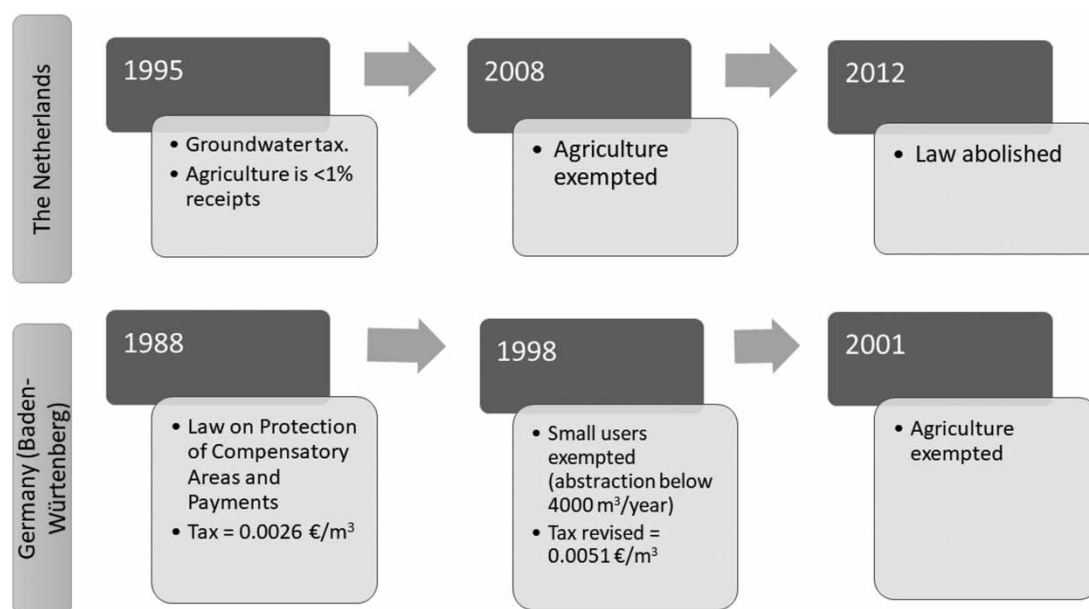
The Netherlands

1995

• Groundwater tax.
• Agriculture is <1% receipts

2008

• Agriculture exempted

2012

• Law abolished

Germany (Baden-Würtenberg)

1988

• Law on Protection of Compensatory Areas and Payments
• Tax = 0.0026 €/m$^3$

1998

• Small users exempted (abstraction below 4000 m$^3$/year)
• Tax revised = 0.0051 €/m$^3$

2001

• Agriculture exempted